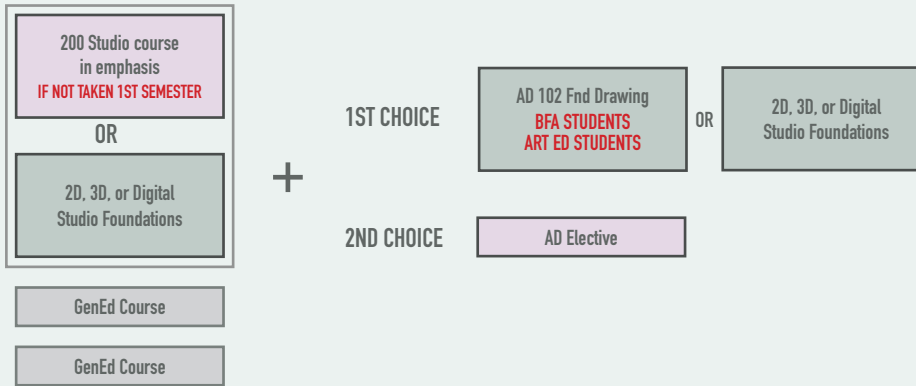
200 Studio course in emphasis
IF NOT TAKEN 1ST SEMESTER

OR

2D, 3D, or Digital Studio Foundations

+

1ST CHOICE

AD 102 Fnd Drawing
BFA STUDENTS
ART ED STUDENTS

OR

2D, 3D, or Digital Studio Foundations

2ND CHOICE

AD Elective

GenEd Course

GenEd Course